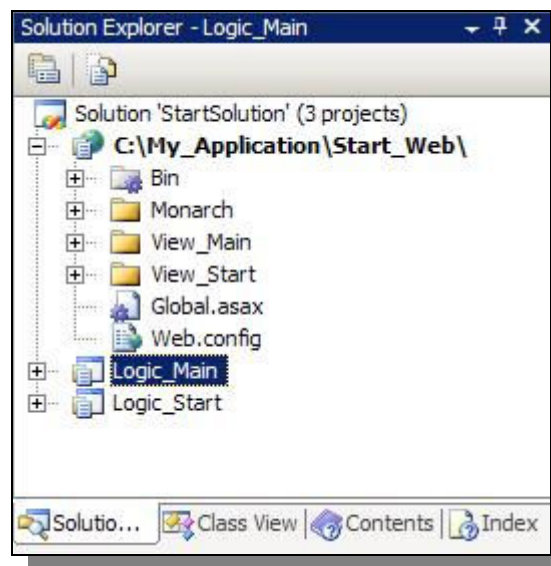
Solution Explorer - Logic_Main

Solution 'StartSolution' (3 projects)
C:\My_Application\Start_Web\
Bin
Monarch
View_Main
View_Start
Global.asax
Web.config
Logic_Main
Logic_Start

Solutio... Class View Contents Index